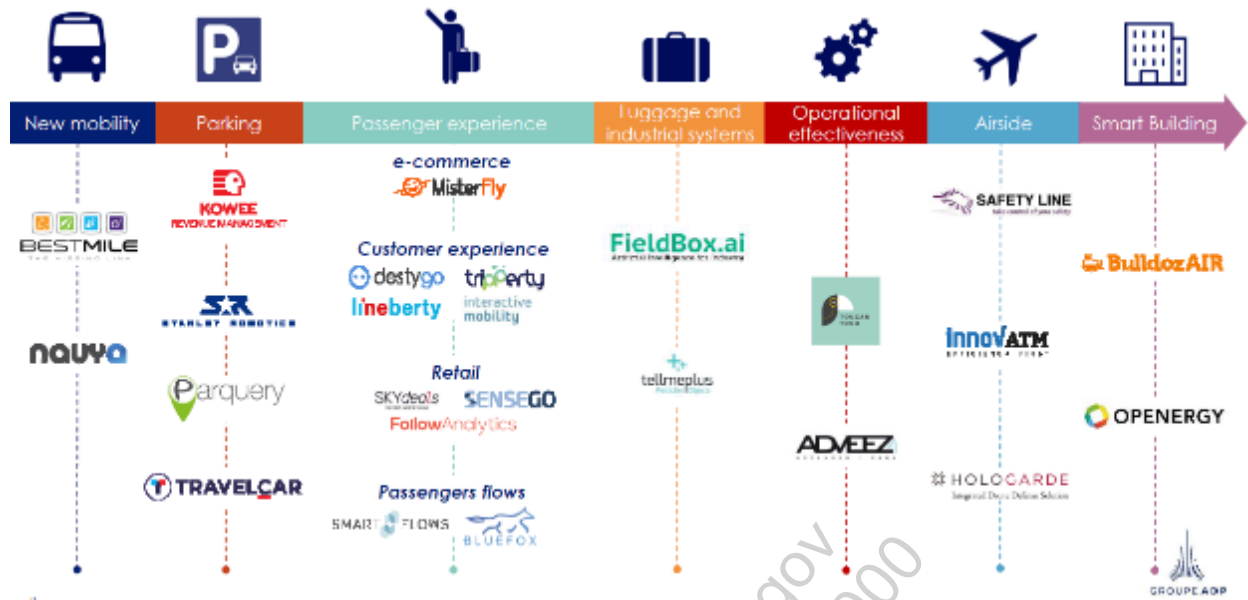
New mobility

Parking

Passenger experience

Luggage and industrial systems

Operational effectiveness

Airside

Smart Building

BESTMILE

nauya

KOWEE
REVENUE MANAGEMENT

STANLEY ROBOTICS

Parquery

TRAVELCAR

e-commerce

MisterFly

Customer experience

destygo

tripperty
interactive mobility

lineberty

Retail

SKYdeals

SENSEGO

FollowAnalytics

Passengers flows

SMART FLOWS

BLUEFOX

FieldBox.ai

tellmeplus

ADVEEZ

SAFETY LINE

InnovATM

HOLOCARDE

BulldozAIR

OPENERGY

GROUPE ADP